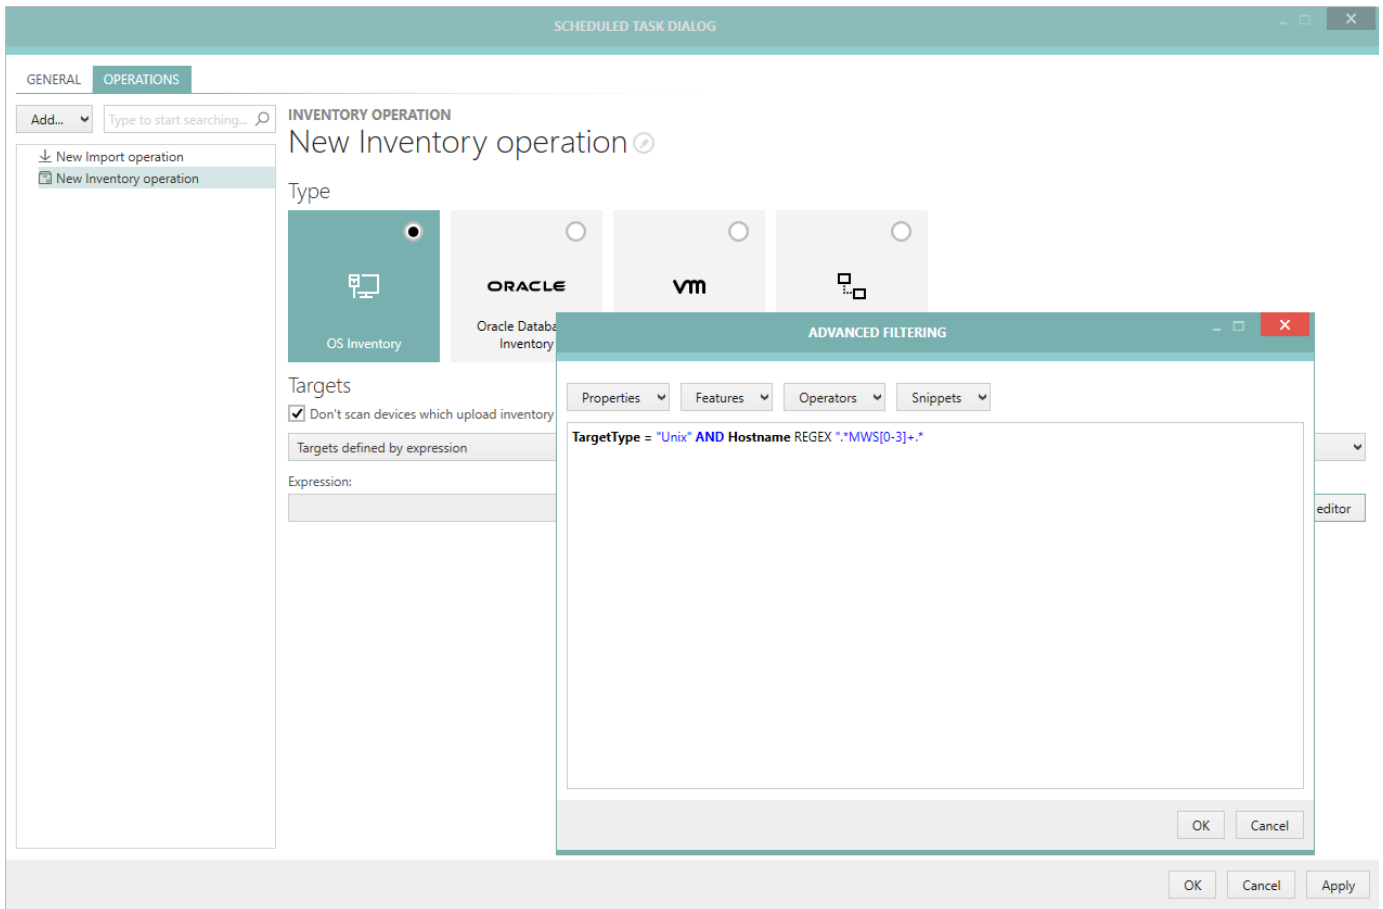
SCHEDULED TASK DIALOG

GENERAL OPERATIONS

Add... Type to start searching...

New Import operation
New Inventory operation

INVENTORY OPERATION
New Inventory operation

Type

OS Inventory

ORACLE
Oracle Databa
Inventory

vm

Targets
Don't scan devices which upload inventory

Targets defined by expression

Expression:

editor

ADVANCED FILTERING

Properties Features Operators Snippets

TargetType = "Unix" AND Hostname REGEX ".*MWS[0-3]+.*"

OK Cancel

OK Cancel Apply